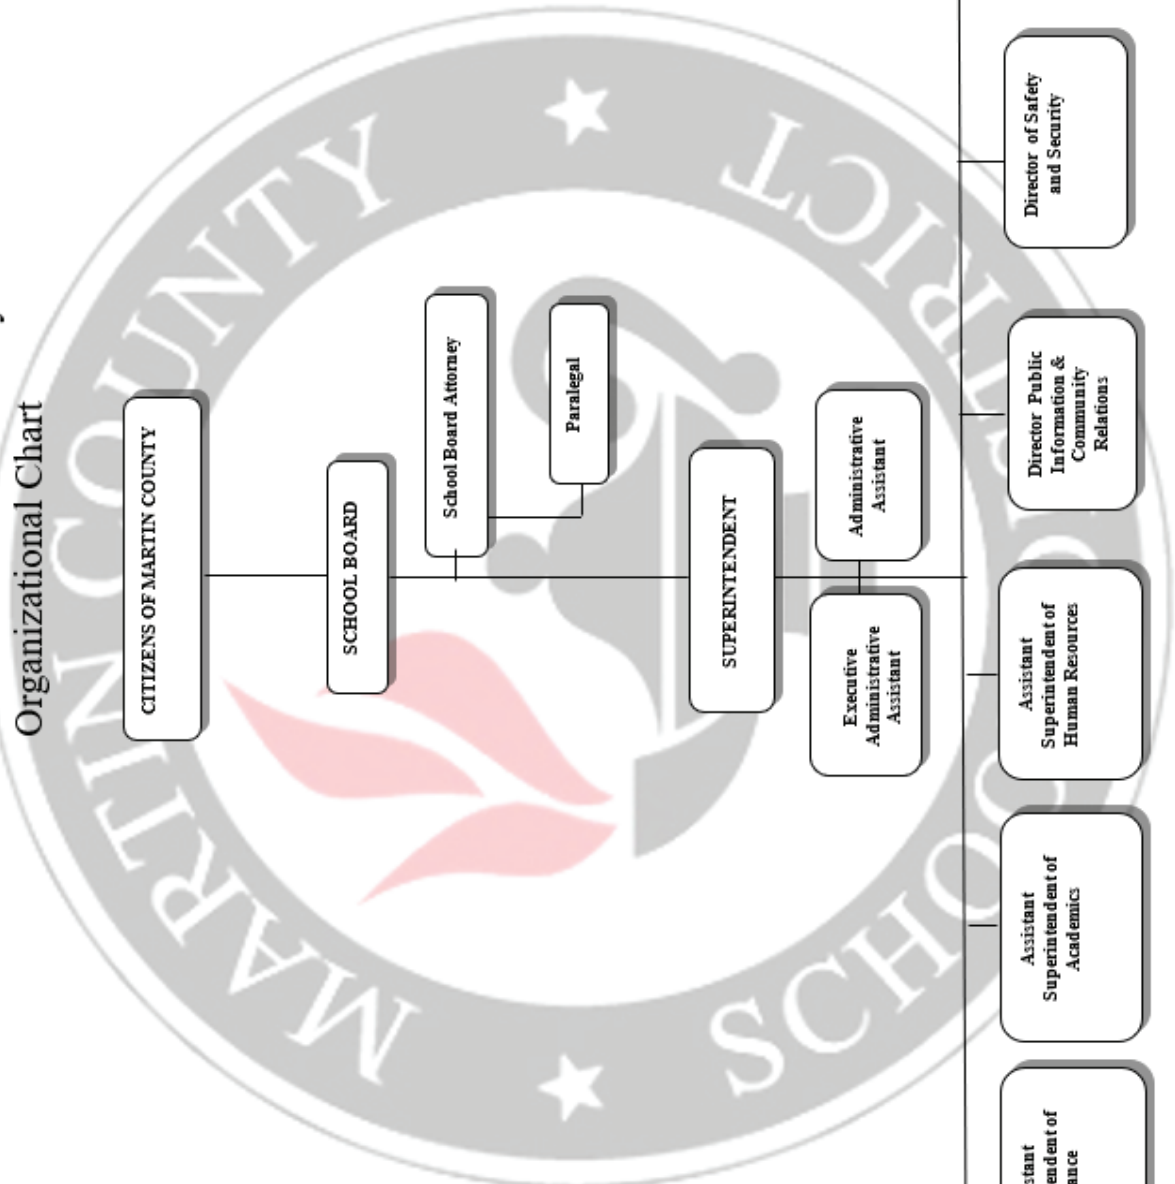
Organizational Chart

MARTIN COUNTY SCHOOL DISTRICT

CITIZENS OF MARTIN COUNTY

SCHOOL BOARD

School Board Attorney

Paralegal

SUPERINTENDENT

Administrative Assistant

Executive Administrative Assistant

Director of Safety and Security

Director Public Information & Community Relations

Assistant Superintendent of Human Resources

Assistant Superintendent of Academics

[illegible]stant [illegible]endent of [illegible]ance